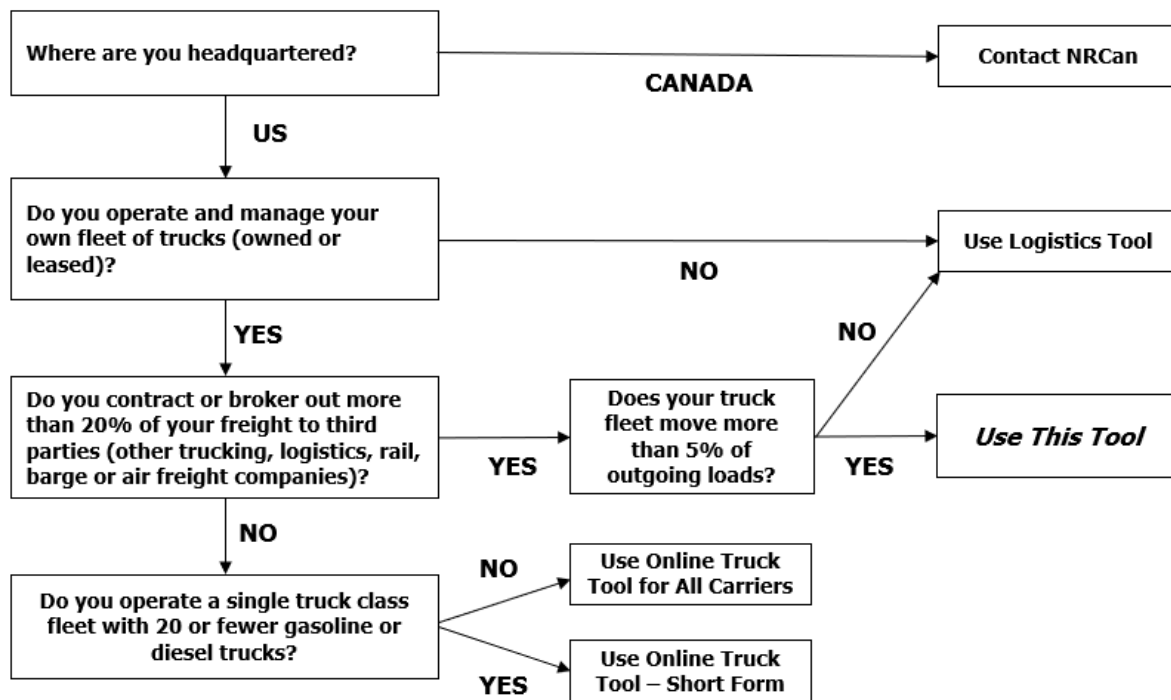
Where are you headquartered?

CANADA

Contact NRCan

US

Do you operate and manage your own fleet of trucks (owned or leased)?

NO

Use Logistics Tool

YES

Do you contract or broker out more than 20% of your freight to third parties (other trucking, logistics, rail, barge or air freight companies)?

YES

Does your truck fleet move more than 5% of outgoing loads?

NO

YES

*Use This Tool*

NO

Do you operate a single truck class fleet with 20 or fewer gasoline or diesel trucks?

NO

Use Online Truck Tool for All Carriers

YES

Use Online Truck Tool – Short Form